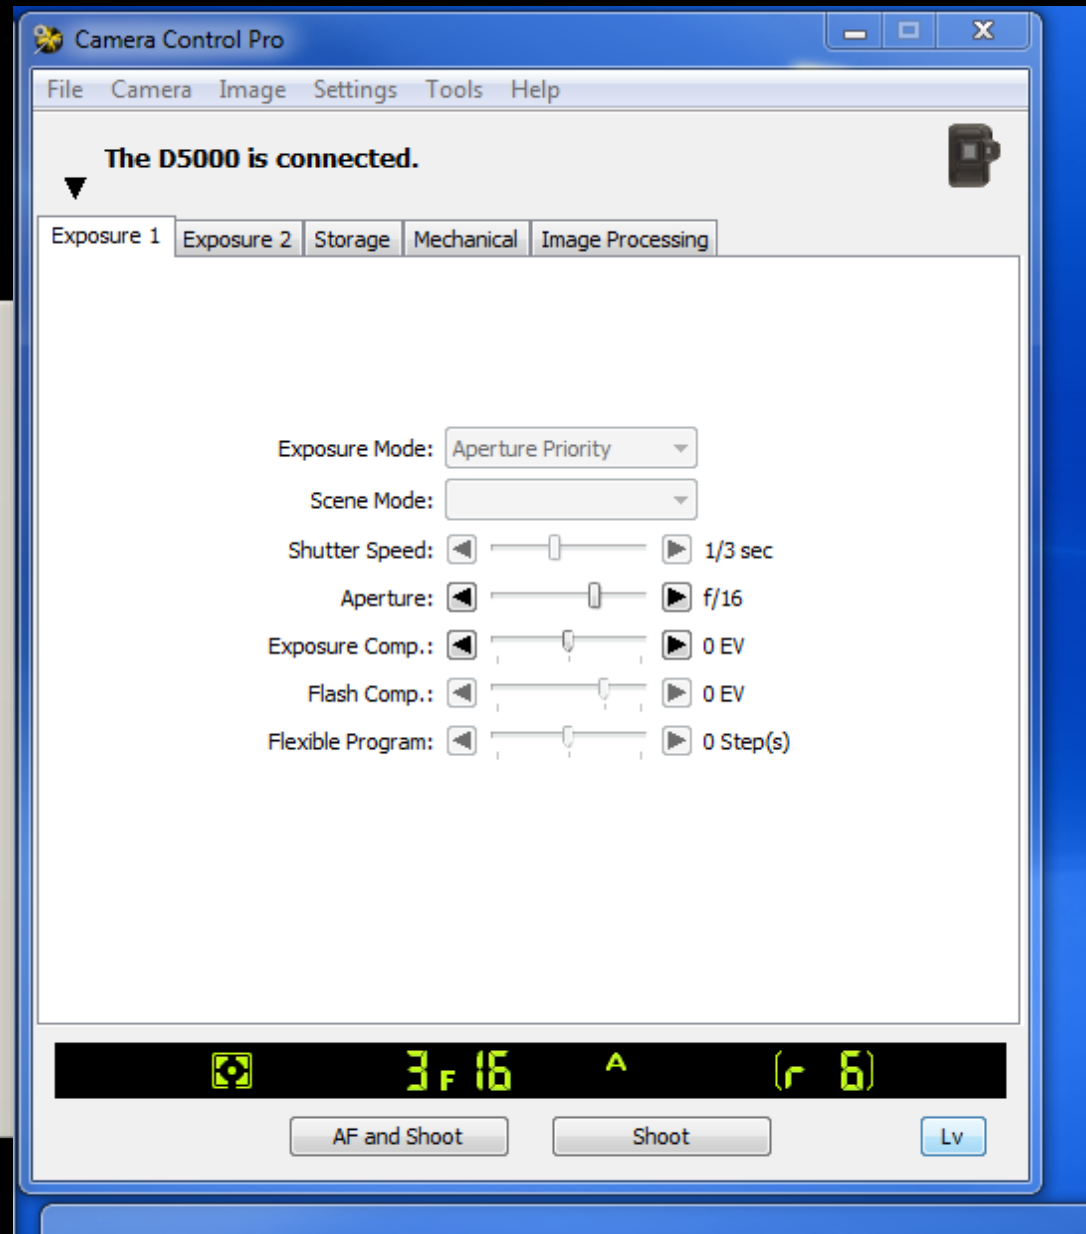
Camera Control Pro

File Camera Image Settings Tools Help

The D5000 is connected.

Exposure 1 | Exposure 2 | Storage | Mechanical | Image Processing

Exposure Mode: Aperture Priority

Scene Mode:

Shutter Speed: 1/3 sec

Aperture: f/16

Exposure Comp.: 0 EV

Flash Comp.: 0 EV

Flexible Program: 0 Step(s)

3 F 16 A [r 6]

AF and Shoot Shoot Lv